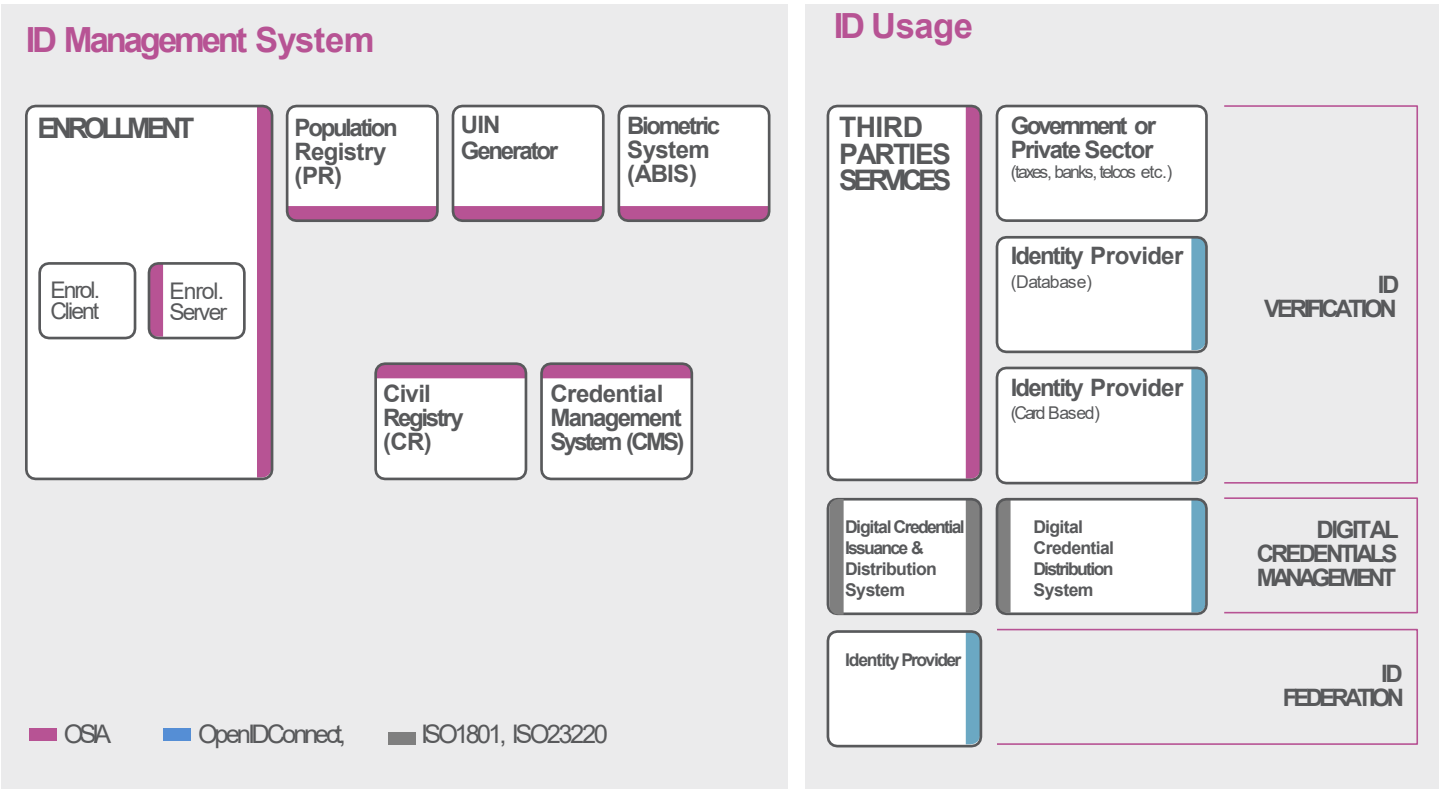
ID Management System

ENROLLMENT

Enrol. Client

Enrol. Server

Population Registry (PR)

UIN Generator

Biometric System (ABIS)

Civil Registry (CR)

Credential Management System (CMS)

OSIA

OpenIDConnect,

ISO1801, ISO23220

ID Usage

THIRD PARTIES SERVICES

Government or Private Sector (taxes, banks, telcos etc.)

Identity Provider (Database)

Identity Provider (Card Based)

ID VERIFICATION

Digital Credential Issuance & Distribution System

Digital Credential Distribution System

DIGITAL CREDENTIALS MANAGEMENT

Identity Provider

ID FEDERATION